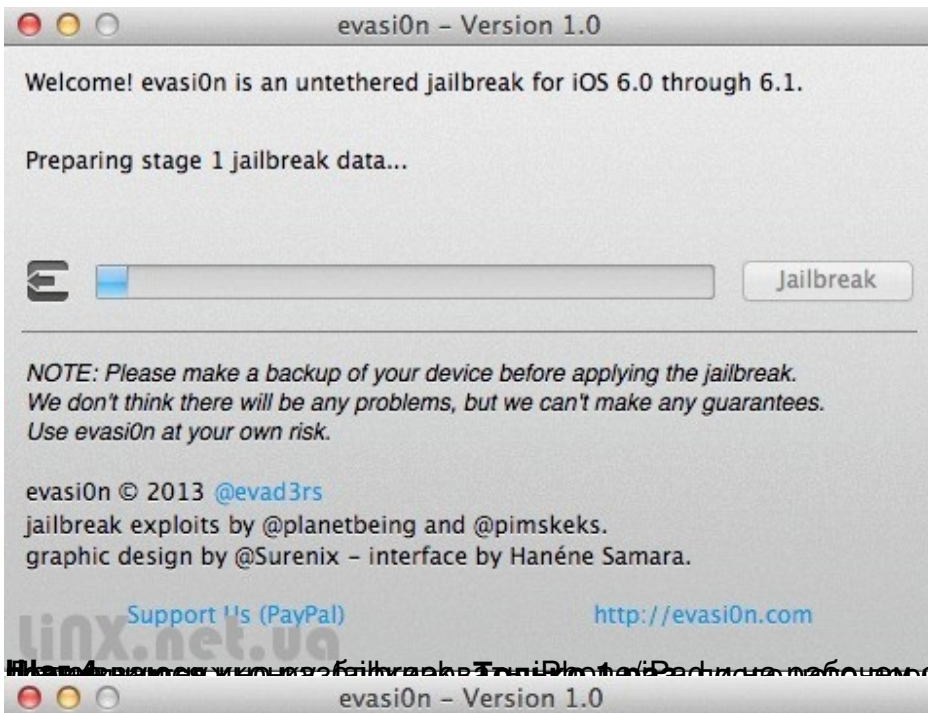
evasi0n – Version 1.0

Welcome! evasi0n is an untethered jailbreak for iOS 6.0 through 6.1.

Preparing stage 1 jailbreak data...

Jailbreak

NOTE: Please make a backup of your device before applying the jailbreak. We don't think there will be any problems, but we can't make any guarantees. Use evasi0n at your own risk.

evasi0n © 2013 @evad3rs
jailbreak exploits by @planetbeing and @pimskeks.
graphic design by @Surenix – interface by Hanéne Samara.

Support Us (PayPal) http://evasi0n.com

linx.net.ua

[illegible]

evasi0n – Version 1.0